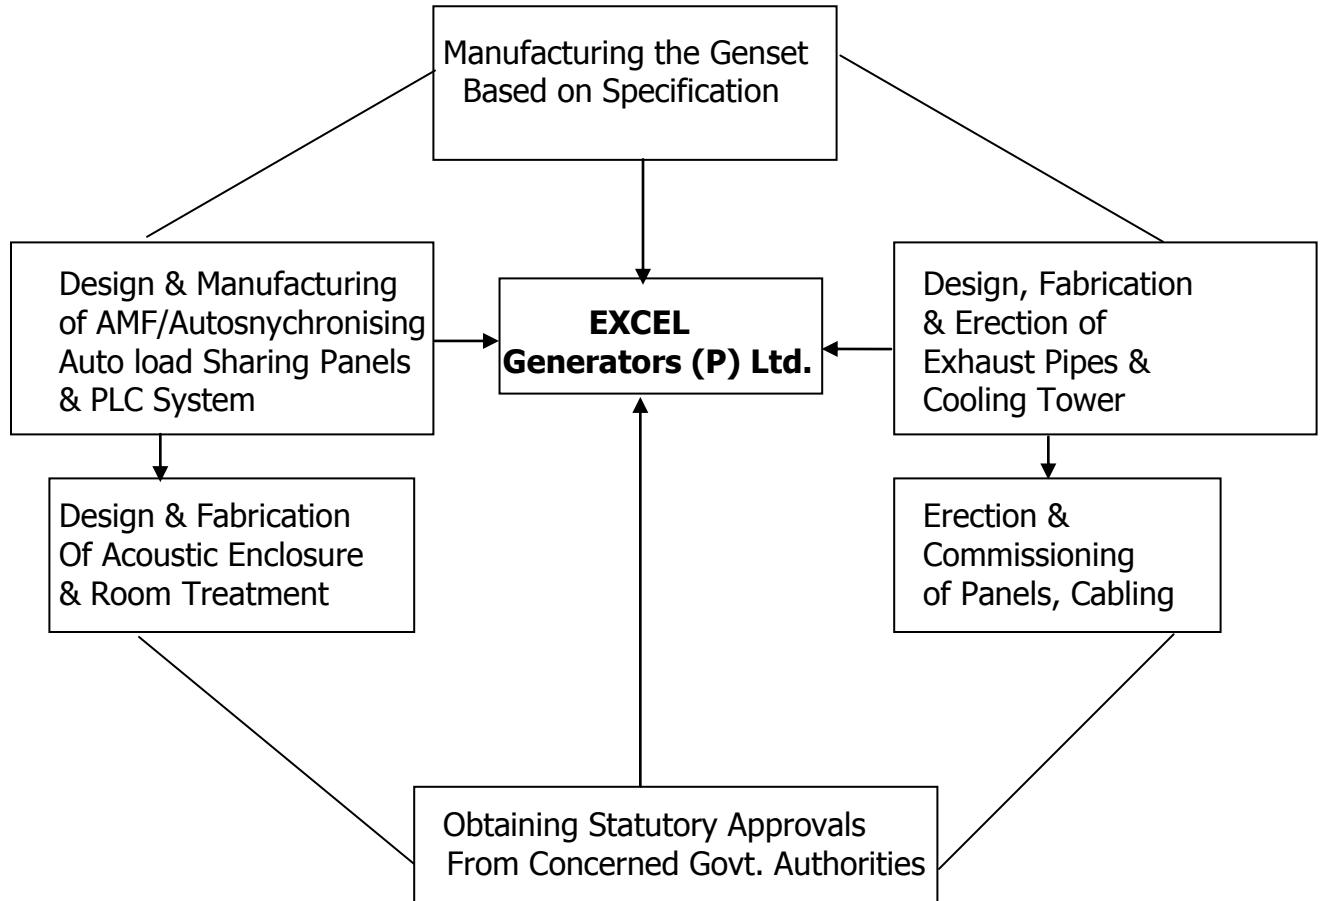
Manufacturing the Genset
Based on Specification

Design & Manufacturing of AMF/Autosnychronising Auto load Sharing Panels & PLC System

EXCEL
Generators (P) Ltd.

Design, Fabrication & Erection of Exhaust Pipes & Cooling Tower

Design & Fabrication Of Acoustic Enclosure & Room Treatment

Erection & Commissioning of Panels, Cabling

Obtaining Statutory Approvals From Concerned Govt. Authorities